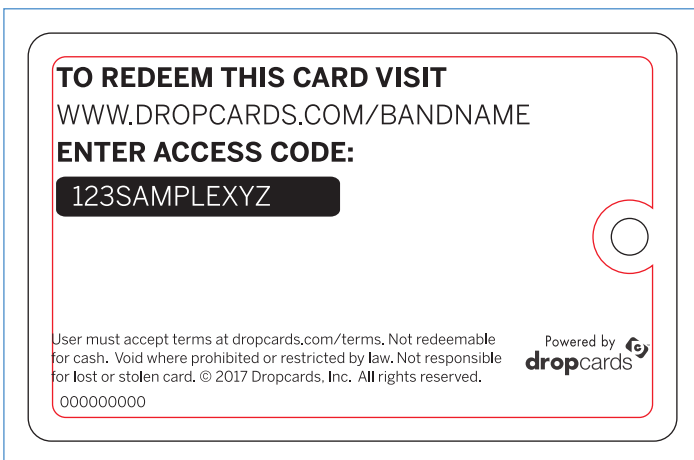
TO REDEEM THIS CARD VISIT
WWW.DROPCARDS.COM/BANDNAME
ENTER ACCESS CODE:

123SAMPLEXYZ

User must accept terms at dropcards.com/terms. Not redeemable for cash. Void where prohibited or restricted by law. Not responsible for lost or stolen card. © 2017 Dropcards, Inc. All rights reserved.

000000000

Powered by
dropcards